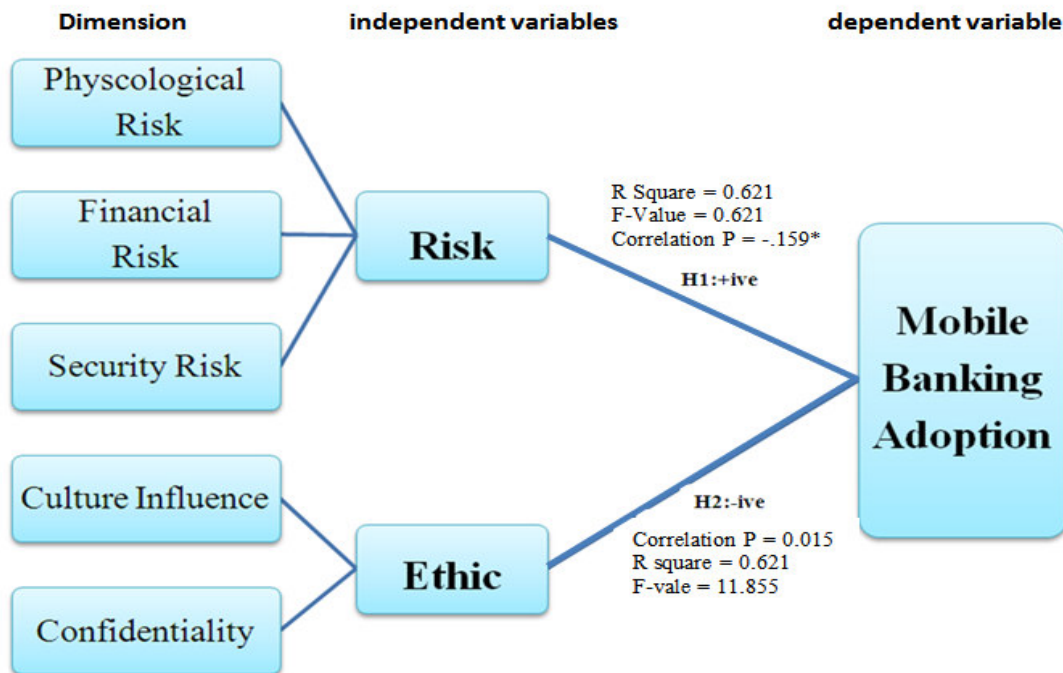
Dimension

independent variables

dependent variable

Physcological Risk

Financial Risk

Security Risk

Culture Influence

Confidentiality

Risk

Ethic

R Square = 0.621
F-Value = 0.621
Correlation P = -.159*

H1:+ive

H2:-ive

Correlation P = 0.015
R square = 0.621
F-vale = 11.855

Mobile Banking Adoption